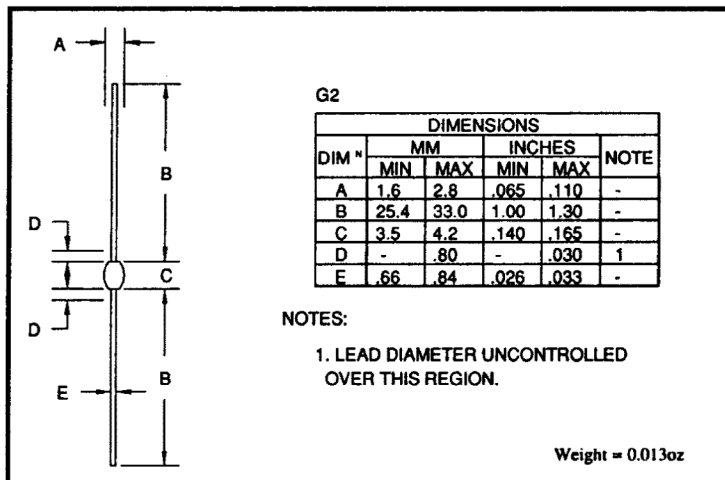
A

B

D

C

D

E

B

G2

| DIM N | MM MIN | MM MAX | INCHES MIN | INCHES MAX | NOTE |
|---|---|---|---|---|---|
| A | 1.6 | 2.8 | .065 | .110 | - |
| B | 25.4 | 33.0 | 1.00 | 1.30 | - |
| C | 3.5 | 4.2 | .140 | .165 | - |
| D | - | .80 | - | .030 | 1 |
| E | .66 | .84 | .026 | .033 | - |

DIMENSIONS

NOTES:

1. LEAD DIAMETER UNCONTROLLED OVER THIS REGION.

Weight = 0.013oz